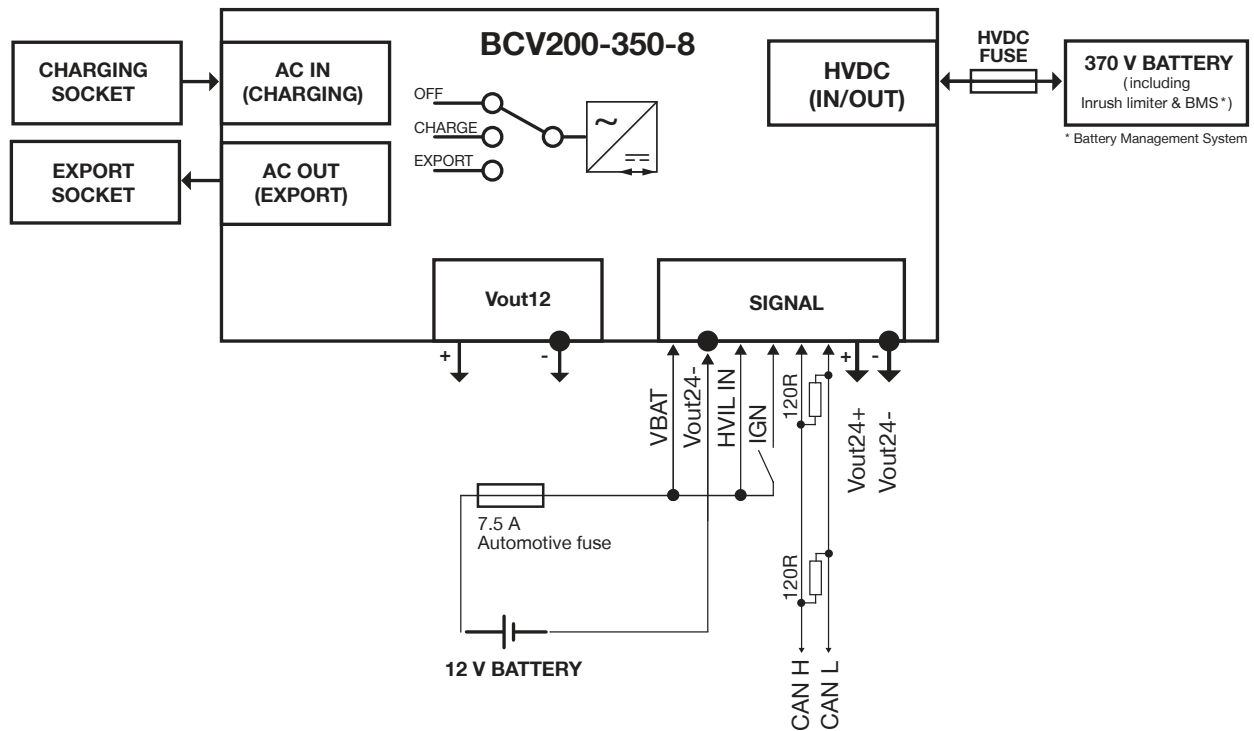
BCV200-350-8

CHARGING SOCKET

AC IN (CHARGING)

EXPORT SOCKET

AC OUT (EXPORT)

OFF
CHARGE
EXPORT

~

HVDC (IN/OUT)

HVDC FUSE

370 V BATTERY (including Inrush limiter & BMS*)

* Battery Management System

Vout12

SIGNAL

+
-

VBAT
Vout24-
HVIL IN
IGN
120R
120R
+
-
Vout24+
Vout24-

7.5 A
Automotive fuse

12 V BATTERY

CAN H
CAN L